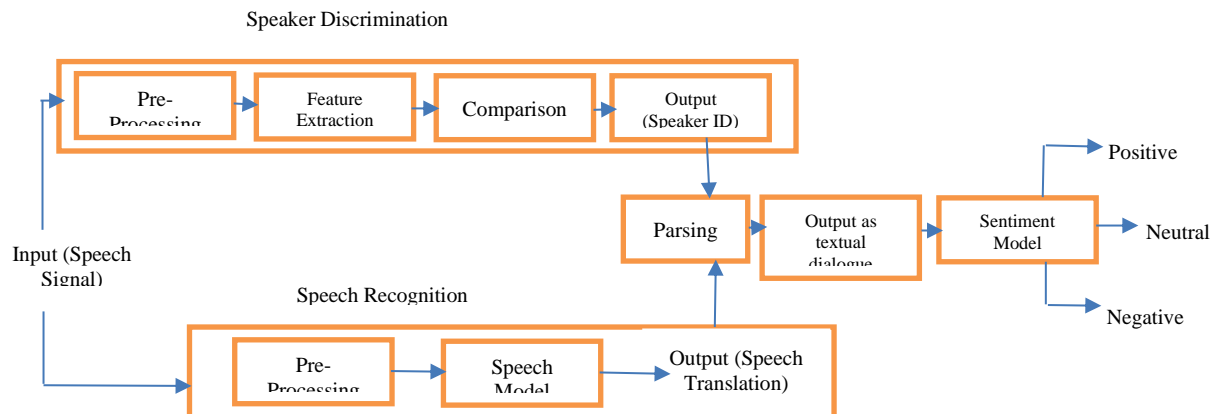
Speaker Discrimination

Pre-Processing

Feature Extraction

Comparison

Output (Speaker ID)

Parsing

Output as textual dialogue

Sentiment Model

Positive

Neutral

Negative

Input (Speech Signal)

Speech Recognition

Pre-Processing

Speech Model

Output (Speech Translation)